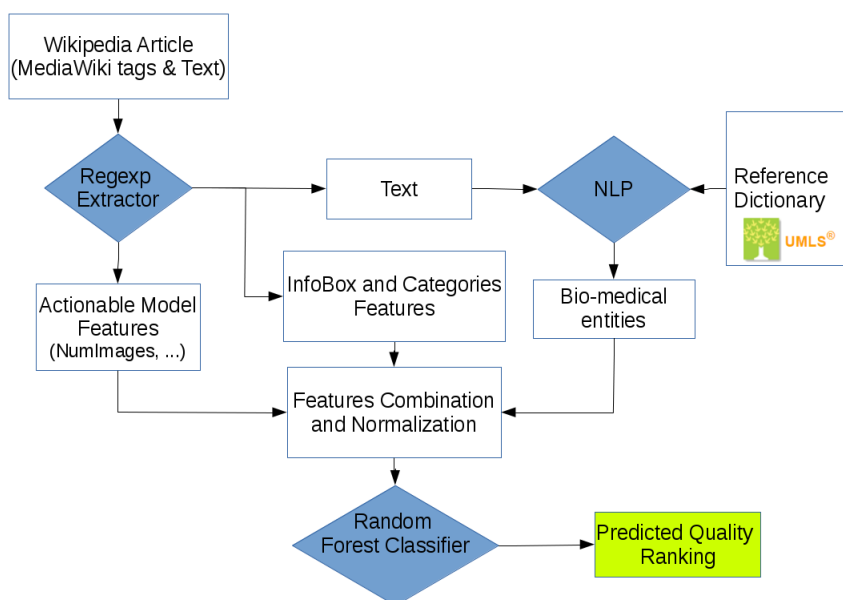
Wikipedia Article (MediaWiki tags & Text)

Regexp Extractor

Text

NLP

Reference Dictionary

UMLS®

Actionable Model Features (NumImages, ...)

InfoBox and Categories Features

Bio-medical entities

Features Combination and Normalization

Random Forest Classifier

Predicted Quality Ranking